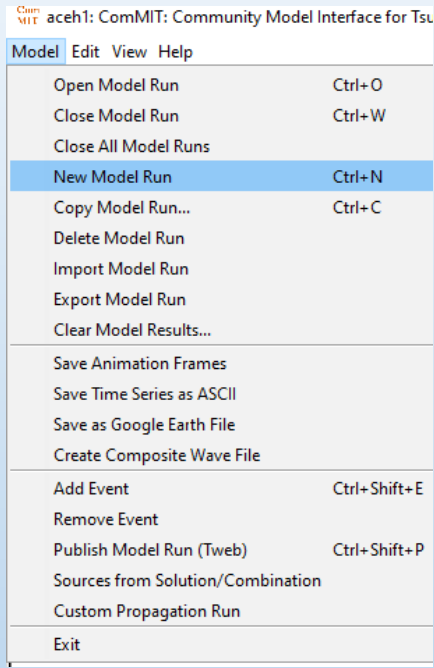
Com MIT aceh1: ComMIT: Community Model Interface for Tsu

Model Edit View Help

| | |
|---|---|
| Open Model Run | Ctrl+O |
| Close Model Run | Ctrl+W |
| Close All Model Runs | |
| New Model Run | Ctrl+N |
| Copy Model Run... | Ctrl+C |
| Delete Model Run | |
| Import Model Run | |
| Export Model Run | |
| Clear Model Results... | |
| Save Animation Frames | |
| Save Time Series as ASCII | |
| Save as Google Earth File | |
| Create Composite Wave File | |
| Add Event | Ctrl+Shift+E |
| Remove Event | |
| Publish Model Run (Tweb) | Ctrl+Shift+P |
| Sources from Solution/Combination | |
| Custom Propagation Run | |
| Exit | |